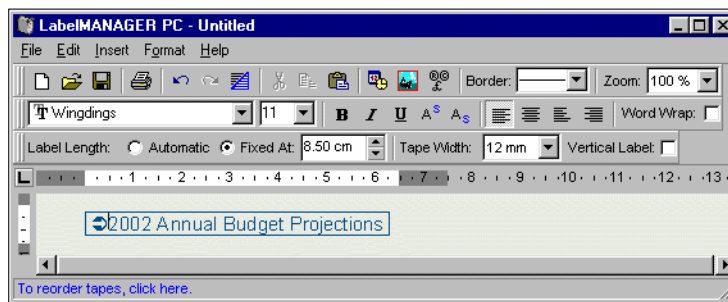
LabelMANAGER PC - Untitled

File Edit Insert Format Help

Border: Zoom: 100 %

Wingdings 11 B I U A$^S$ A$_S$ Word Wrap:

Label Length: Automatic Fixed At: 8.50 cm Tape Width: 12 mm Vertical Label:

1 2 3 4 5 6 7 8 9 10 11 12 13

2002 Annual Budget Projections

To reorder tapes, click here.